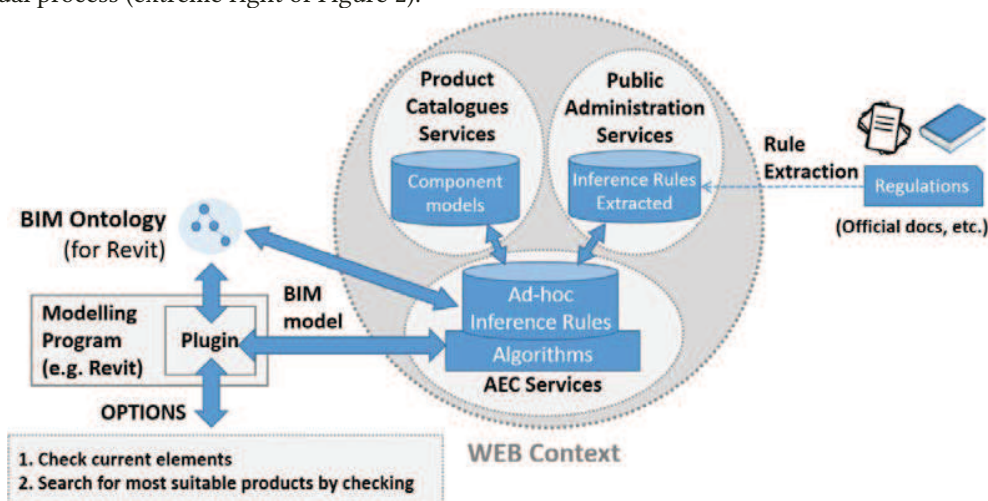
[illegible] process (extreme right of Figure 2).

Product Catalogues Services

Public Administration Services

Component models

Inference Rules Extracted

Rule Extraction

Regulations

(Official docs, etc.)

BIM Ontology (for Revit)

Modelling Program (e.g. Revit)

Plugin

BIM model

Ad-hoc Inference Rules

Algorithms

AEC Services

OPTIONS

WEB Context

1. Check current elements
2. Search for most suitable products by checking